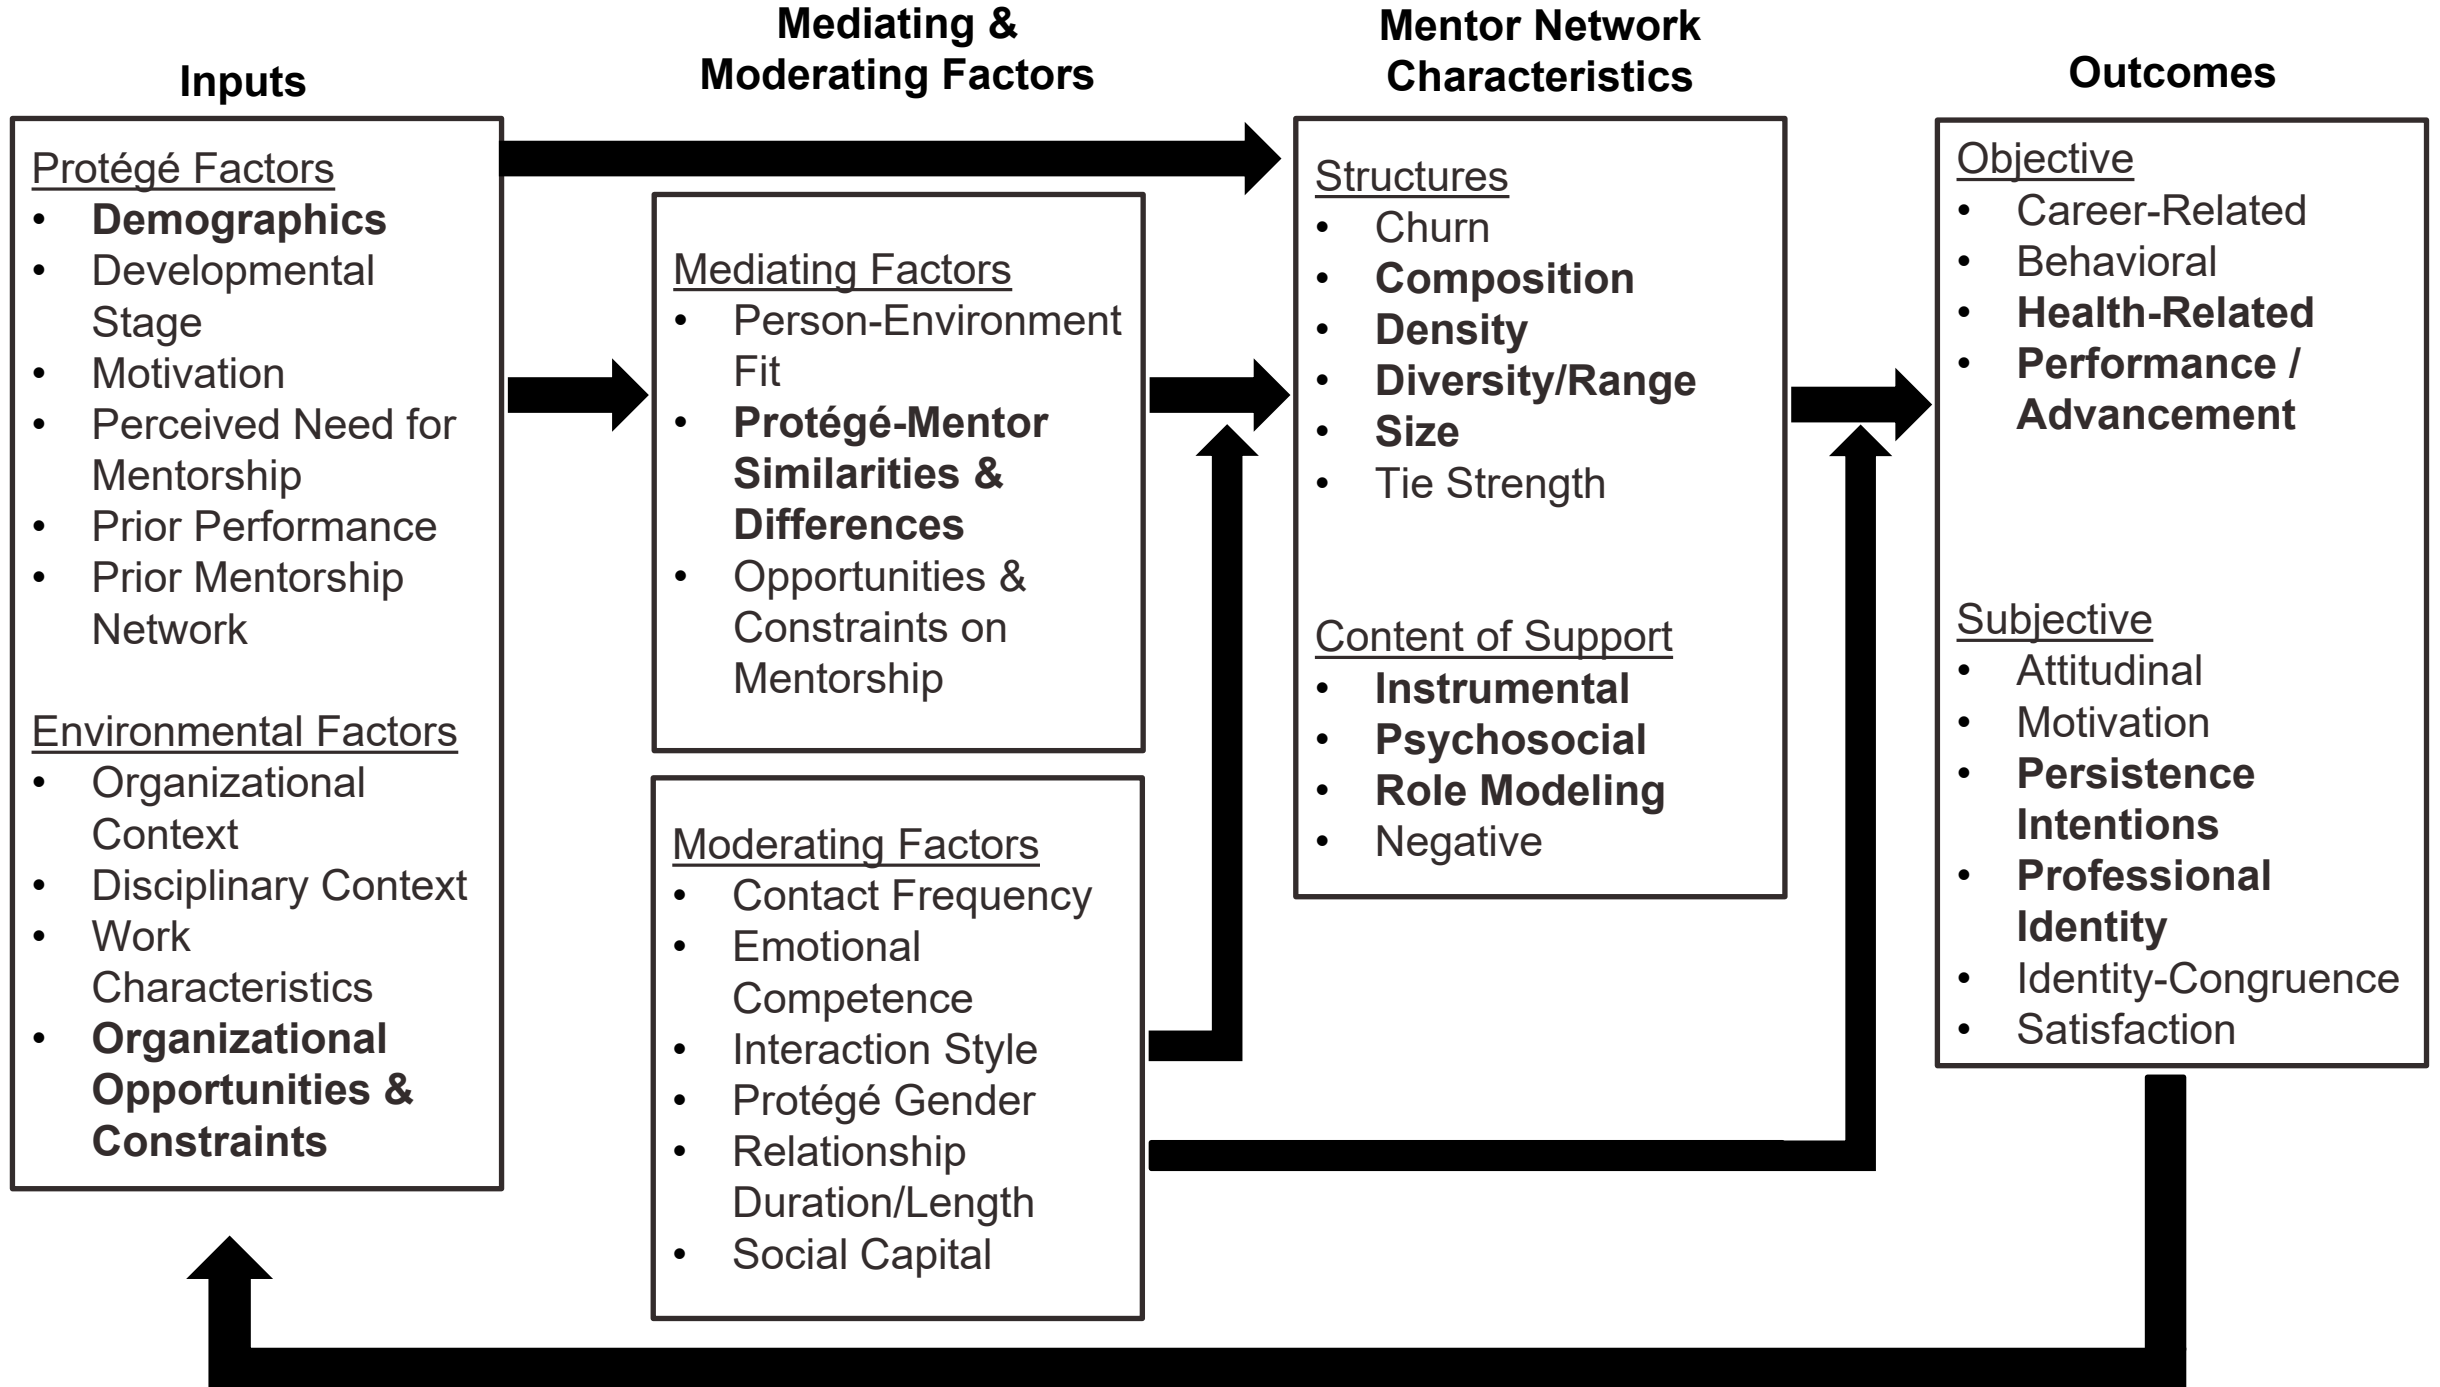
Inputs

Protégé Factors
- Demographics
- Developmental Stage
- Motivation
- Perceived Need for Mentorship
- Prior Performance
- Prior Mentorship Network

Environmental Factors
- Organizational Context
- Disciplinary Context
- Work Characteristics
- Organizational Opportunities & Constraints

Mediating & Moderating Factors

Mediating Factors
- Person-Environment Fit
- Protégé-Mentor Similarities & Differences
- Opportunities & Constraints on Mentorship

Moderating Factors
- Contact Frequency
- Emotional Competence
- Interaction Style
- Protégé Gender
- Relationship Duration/Length
- Social Capital

Mentor Network Characteristics

Structures
- Churn
- Composition
- Density
- Diversity/Range
- Size
- Tie Strength

Content of Support
- Instrumental
- Psychosocial
- Role Modeling
- Negative

Outcomes

Objective
- Career-Related
- Behavioral
- Health-Related
- Performance / Advancement

Subjective
- Attitudinal
- Motivation
- Persistence Intentions
- Professional Identity
- Identity-Congruence
- Satisfaction